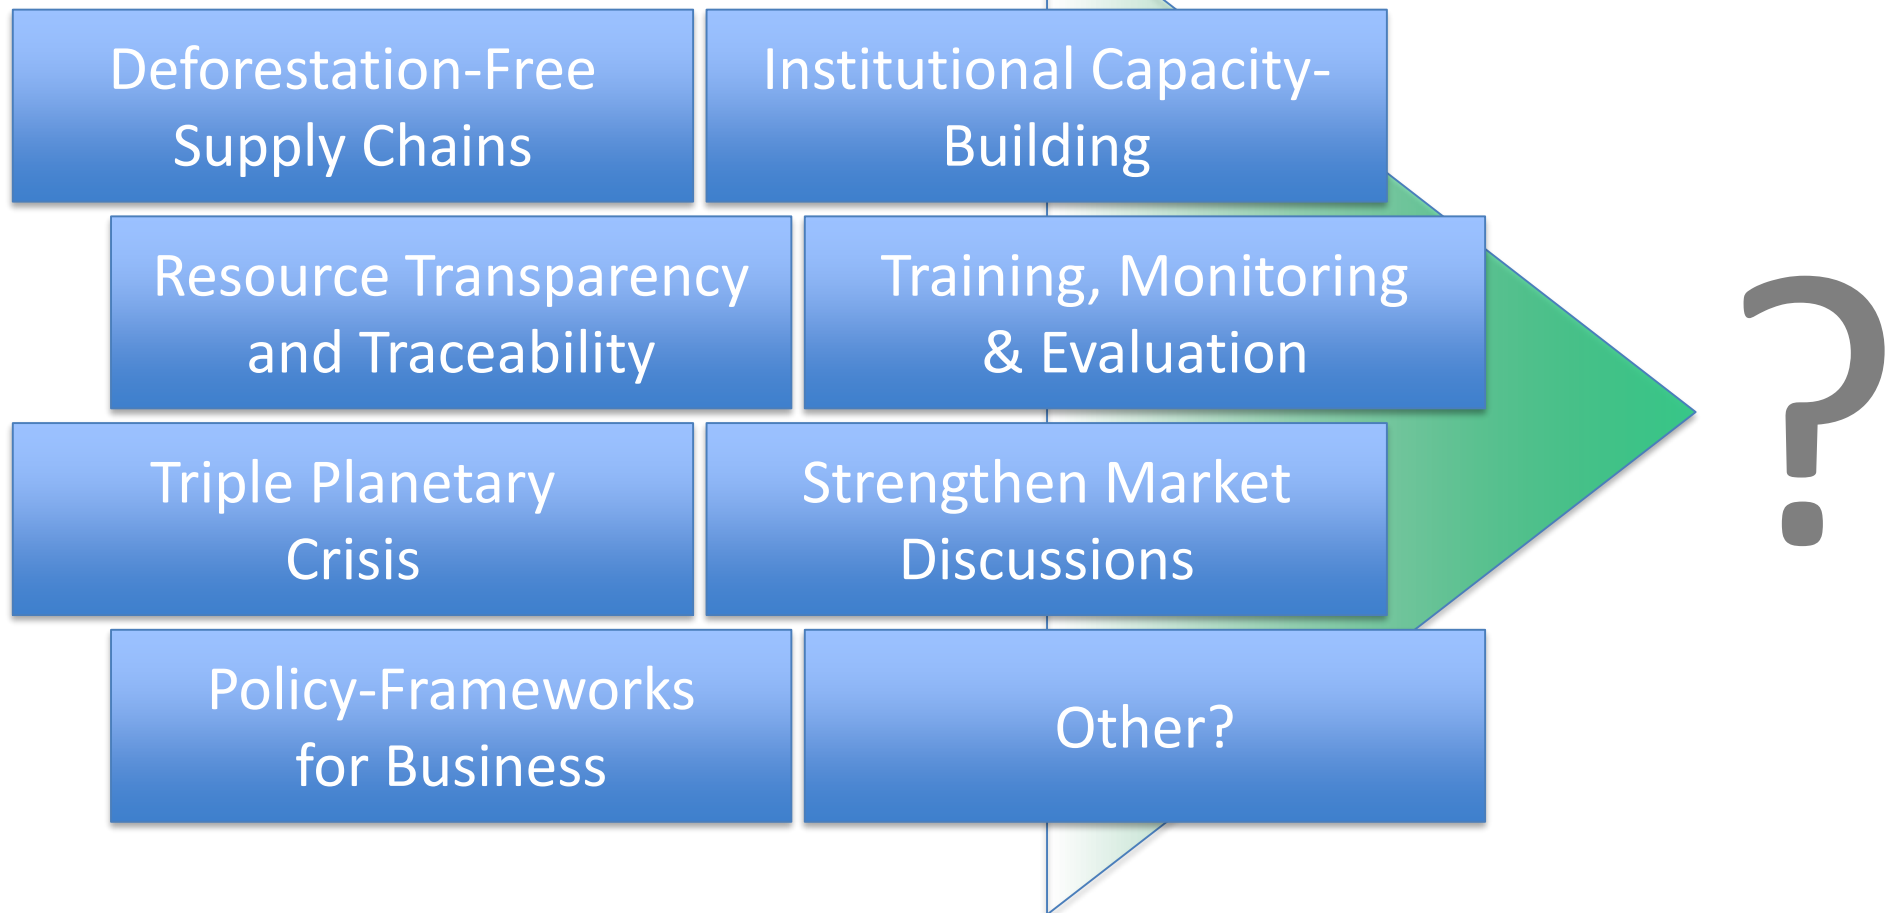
Deforestation-Free Supply Chains

Institutional Capacity-Building

Resource Transparency and Traceability

Training, Monitoring & Evaluation

Triple Planetary Crisis

Strengthen Market Discussions

Policy-Frameworks for Business

Other?

?